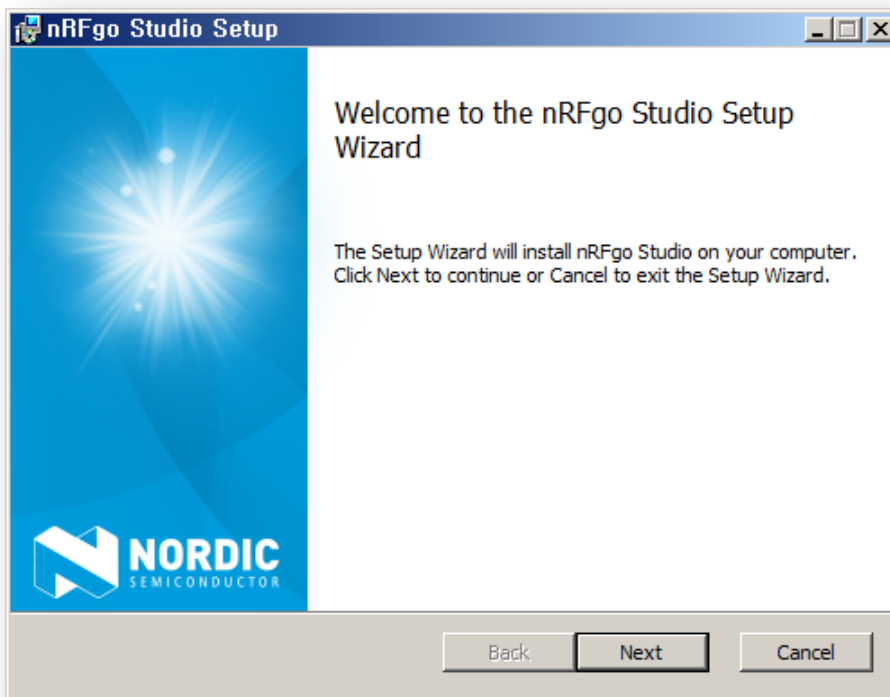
nRFgo Studio Setup

Welcome to the nRFgo Studio Setup Wizard

The Setup Wizard will install nRFgo Studio on your computer. Click Next to continue or Cancel to exit the Setup Wizard.

NORDIC
SEMICONDUCTOR

Back
Next
Cancel